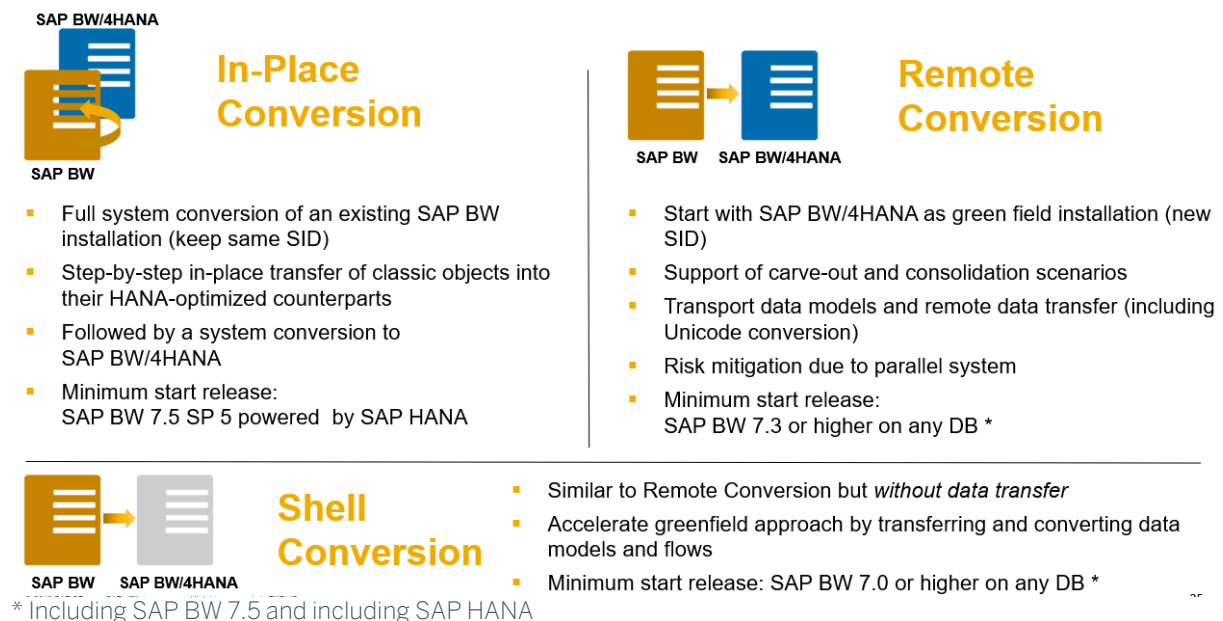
SAP BW/4HANA

SAP BW

In-Place Conversion

- Full system conversion of an existing SAP BW installation (keep same SID)
- Step-by-step in-place transfer of classic objects into their HANA-optimized counterparts
- Followed by a system conversion to SAP BW/4HANA
- Minimum start release: SAP BW 7.5 SP 5 powered by SAP HANA

SAP BW SAP BW/4HANA

Remote Conversion

- Start with SAP BW/4HANA as green field installation (new SID)
- Support of carve-out and consolidation scenarios
- Transport data models and remote data transfer (including Unicode conversion)
- Risk mitigation due to parallel system
- Minimum start release: SAP BW 7.3 or higher on any DB *

SAP BW SAP BW/4HANA

Shell Conversion

- Similar to Remote Conversion but *without data transfer*
- Accelerate greenfield approach by transferring and converting data models and flows
- Minimum start release: SAP BW 7.0 or higher on any DB *

* Including SAP BW 7.5 and including SAP HANA